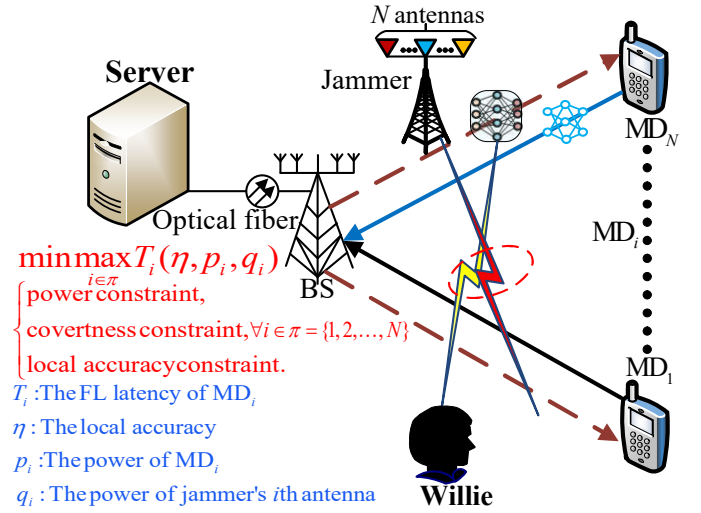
$N$ antennas

Jammer

Server

Optical fiber

BS

$\mathrm{MD}_N$

$\mathrm{MD}_i$

$\mathrm{MD}_1$

Willie

$\min_{\eta} \max_{i\in\pi} T_i(\eta, p_i, q_i)$

power constraint,

covertness constraint, $\forall i \in \pi = \{1, 2, \ldots, N\}$

local accuracy constraint.

$T_i$ : The FL latency of $\mathrm{MD}_i$

$\eta$ : The local accuracy

$p_i$ : The power of $\mathrm{MD}_i$

$q_i$ : The power of jammer's $i$th antenna